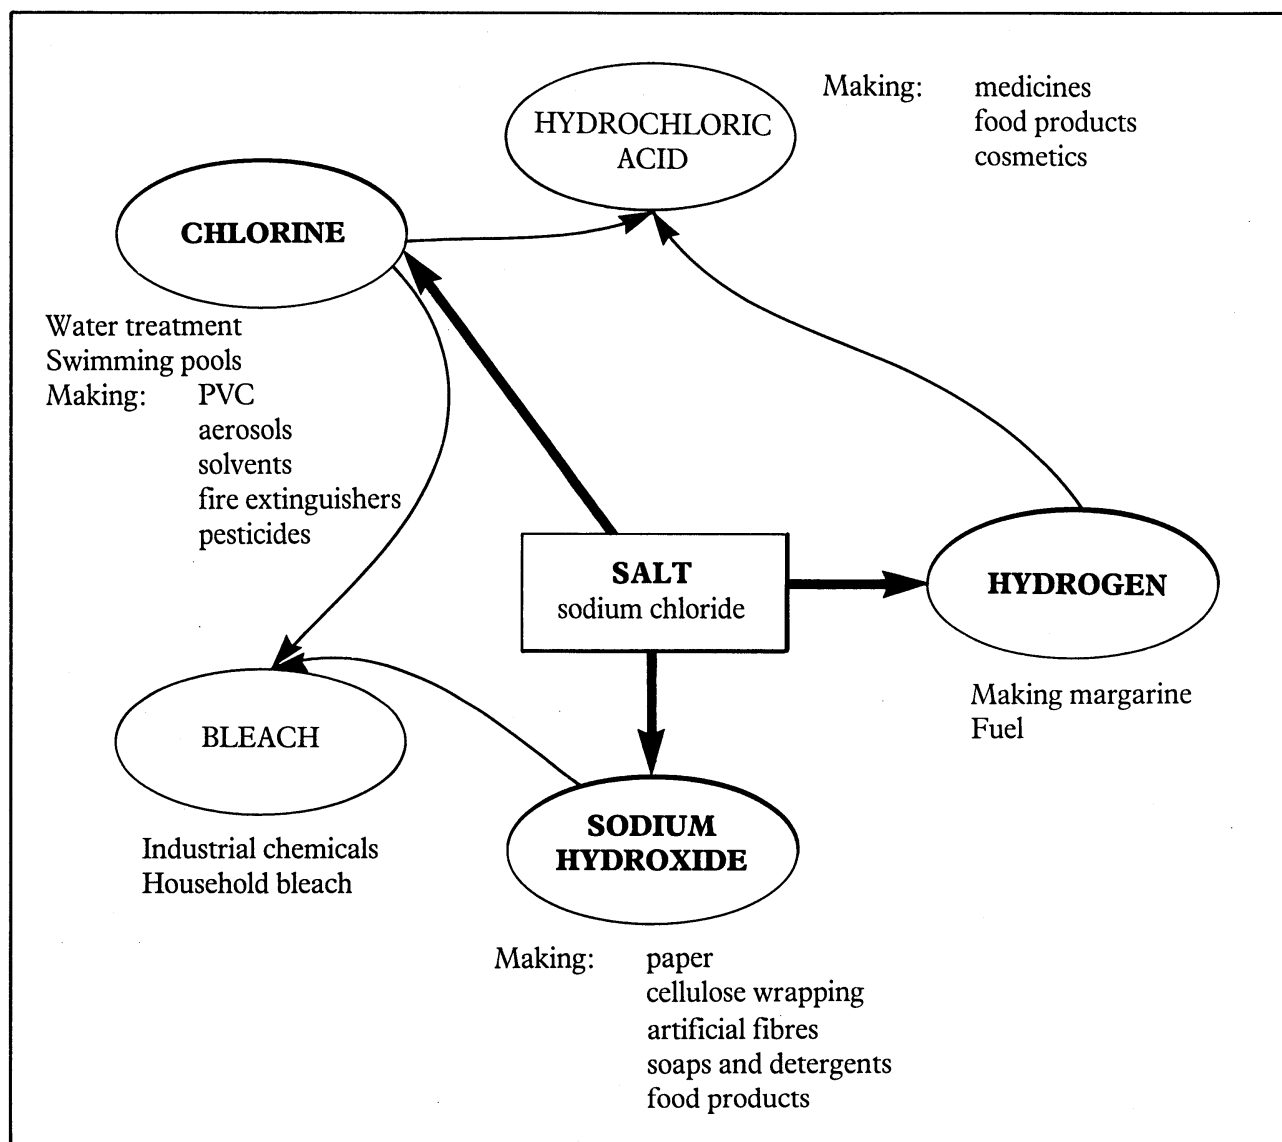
HYDROCHLORIC ACID

Making: medicines
food products
cosmetics

CHLORINE

Water treatment
Swimming pools
Making: PVC
aerosols
solvents
fire extinguishers
pesticides

SALT
sodium chloride

HYDROGEN

Making margarine
Fuel

BLEACH

Industrial chemicals
Household bleach

SODIUM HYDROXIDE

Making: paper
cellulose wrapping
artificial fibres
soaps and detergents
food products